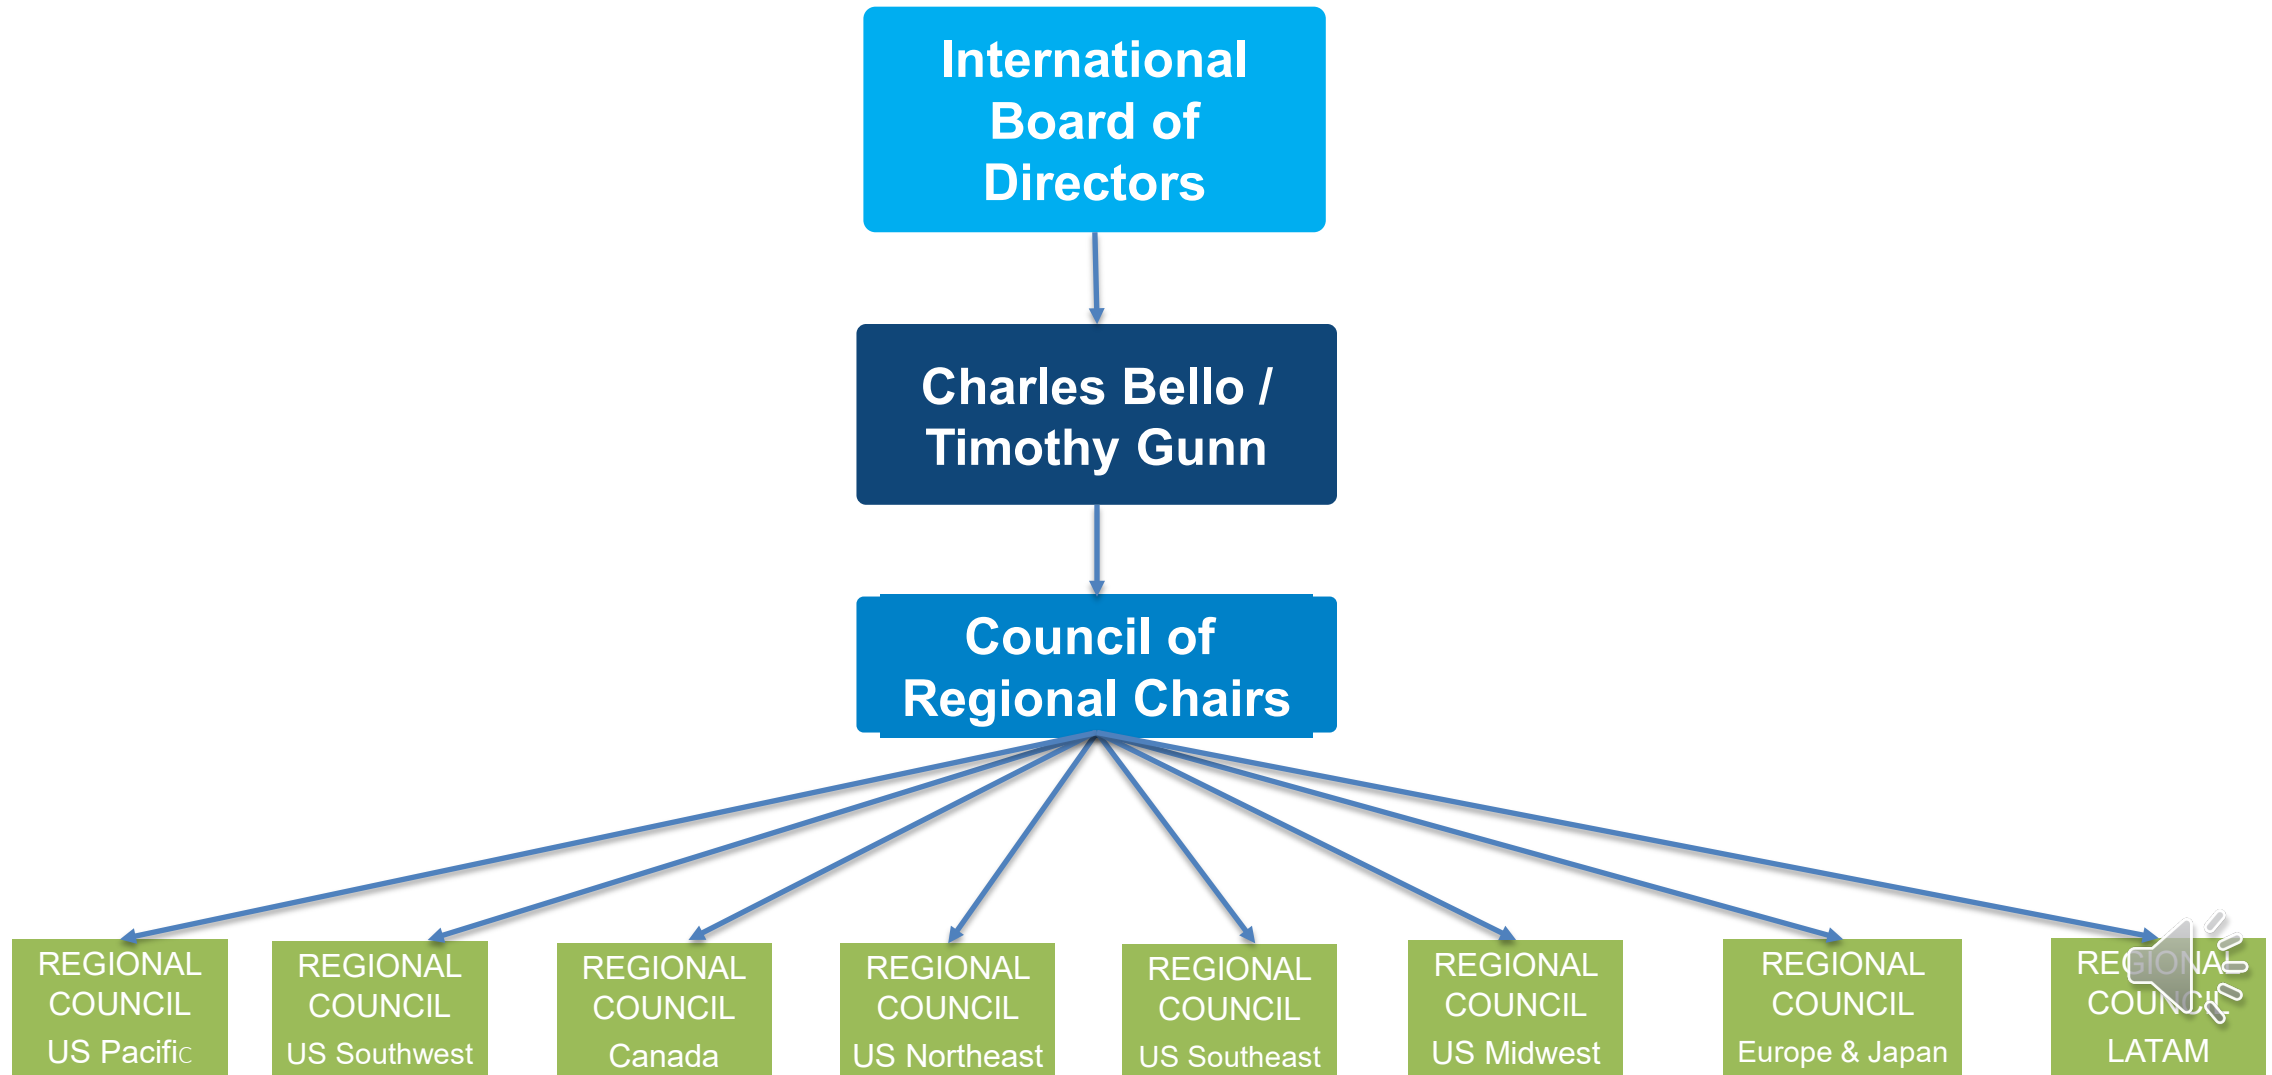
International Board of Directors

Charles Bello / Timothy Gunn

Council of Regional Chairs

REGIONAL COUNCIL
US Pacific

REGIONAL COUNCIL
US Southwest

REGIONAL COUNCIL
Canada

REGIONAL COUNCIL
US Northeast

REGIONAL COUNCIL
US Southeast

REGIONAL COUNCIL
US Midwest

REGIONAL COUNCIL
Europe & Japan

REGIONAL COUNCIL
LATAM